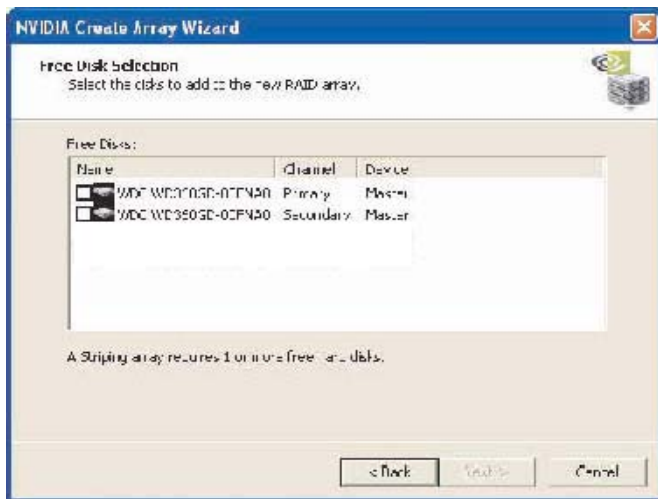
NVIDIA Create Array Wizard

Free Disk Selection
Select the disks to add to the new RAID array.

Free Disks:

| Name | Channel | Device |
|---|---|---|
| WDC WD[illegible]SD-00FNA0 | Primary | Master |
| WDC WD360GD-00FNA0 | Secondary | Master |

A Striping array requires 1 or more free hard disks.

< Back  Next >  Cancel